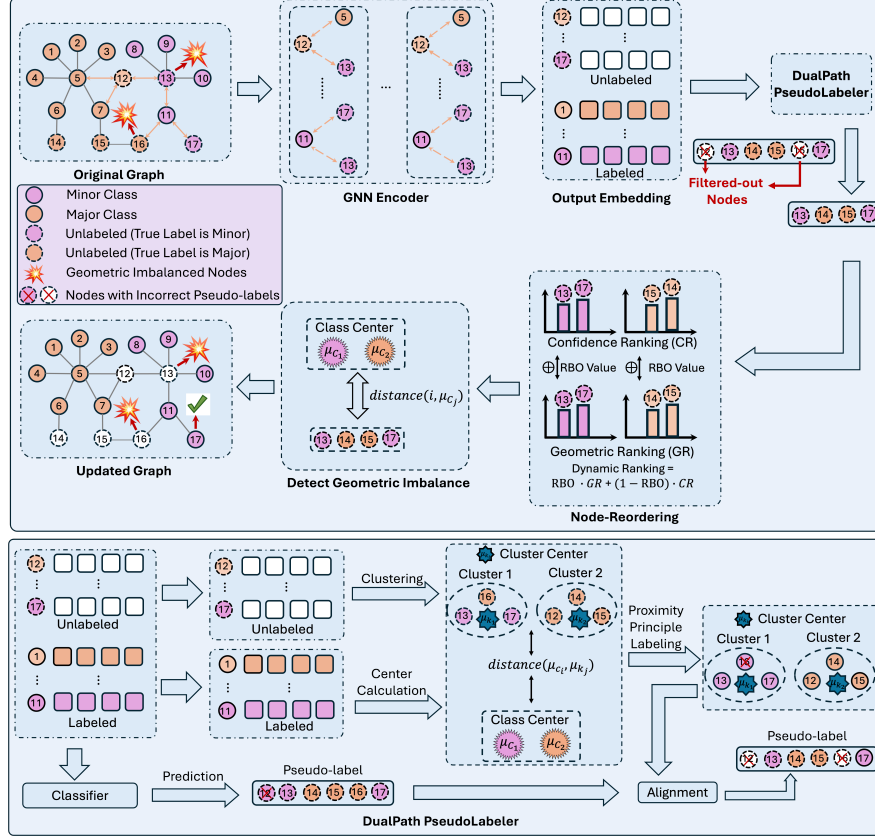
Original Graph

1 2 3 8 9 4 5 12 13 10 6 7 11 14 15 16 17

GNN Encoder

5 12 13 11 17 13 ... 5 12 13 11 17 13

Output Embedding

12 17 Unlabeled 1 11 Labeled

DualPath PseudoLabeler

16 13 14 15 16 17

Filtered-out Nodes

13 14 15 17

Minor Class
Major Class
Unlabeled (True Label is Minor)
Unlabeled (True Label is Major)
Geometric Imbalanced Nodes
Nodes with Incorrect Pseudo-labels

Updated Graph

1 2 3 8 9 4 5 12 13 10 6 7 11 14 15 16 17

Detect Geometric Imbalance

Class Center $\mu_{C_1}$ $\mu_{C_2}$
$distance(i, \mu_{C_j})$
13 14 15 17

Node-Reordering

13 17 15 14
Confidence Ranking (CR)
$\oplus$ RBO Value $\oplus$ RBO Value
13 17 14 15
Geometric Ranking (GR)
Dynamic Ranking = RBO $\cdot GR + (1 - \text{RBO}) \cdot CR$

12 17 Unlabeled 1 11 Labeled

Clustering

12 17 Unlabeled

Center Calculation

1 11 Labeled

Cluster Center
Cluster 1 Cluster 2
16 13 $\mu_{k_1}$ 17 14 12 $\mu_{k_2}$ 15
$distance(\mu_{c_i}, \mu_{k_j})$
Class Center $\mu_{C_1}$ $\mu_{C_2}$

Proximity Principle Labeling

Cluster Center
Cluster 1 Cluster 2
16 13 $\mu_{k_1}$ 17 14 12 $\mu_{k_2}$ 15

Classifier

Prediction

Pseudo-label
12 13 14 15 16 17

Alignment

Pseudo-label
12 13 14 15 16 17

DualPath PseudoLabeler